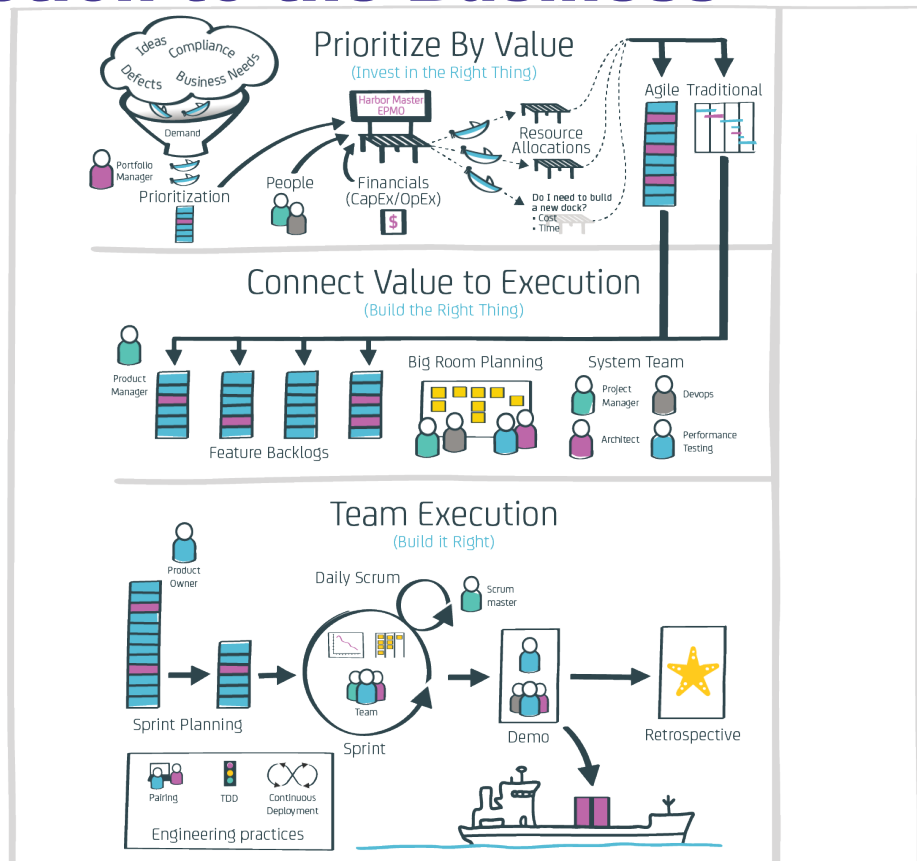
Prioritize By Value
(Invest in the Right Thing)

Ideas
Compliance
Defects
Business Needs
Demand
Portfolio Manager
Prioritization
People
Harbor Master EPMO
Financials (CapEx/OpEx)
$
Resource Allocations
Do I need to build a new dock?
• Cost
• Time
Agile
Traditional

Connect Value to Execution
(Build the Right Thing)

Product Manager
Feature Backlogs
Big Room Planning
System Team
Project Manager
Devops
Architect
Performance Testing

Team Execution
(Build it Right)

Product Owner
Daily Scrum
Scrum master
Team
Sprint Planning
Sprint
Demo
Retrospective
Pairing
TDD
Continuous Deployment
Engineering practices